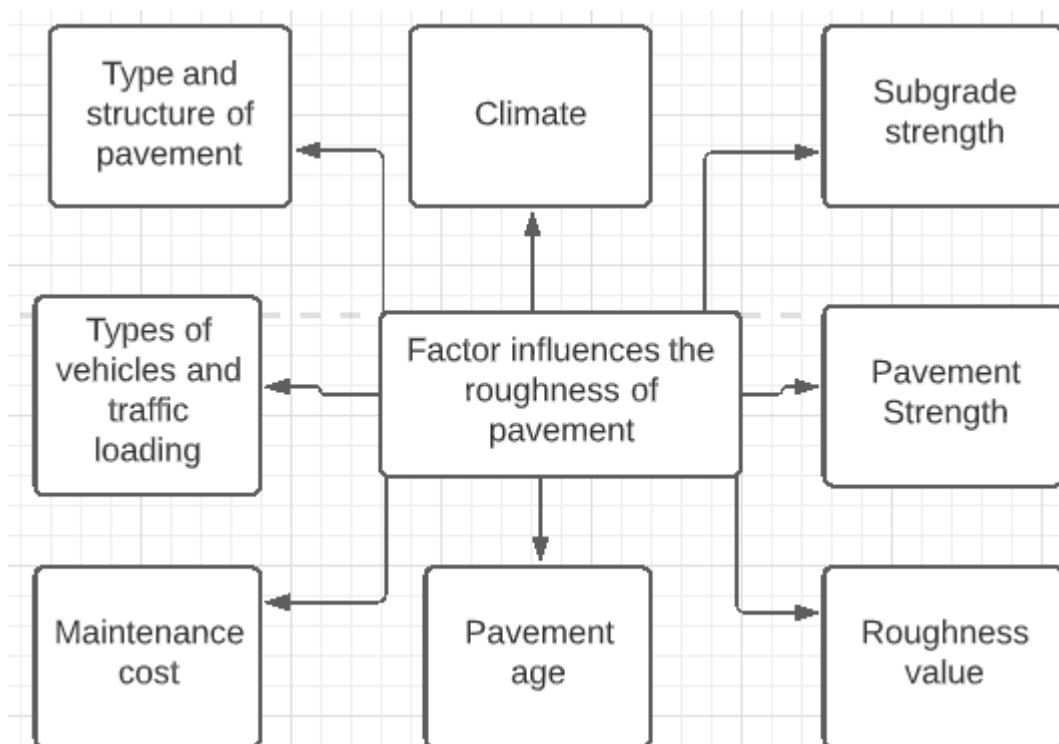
Type and structure of pavement

Climate

Subgrade strength

Types of vehicles and traffic loading

Factor influences the roughness of pavement

Pavement Strength

Maintenance cost

Pavement age

Roughness value